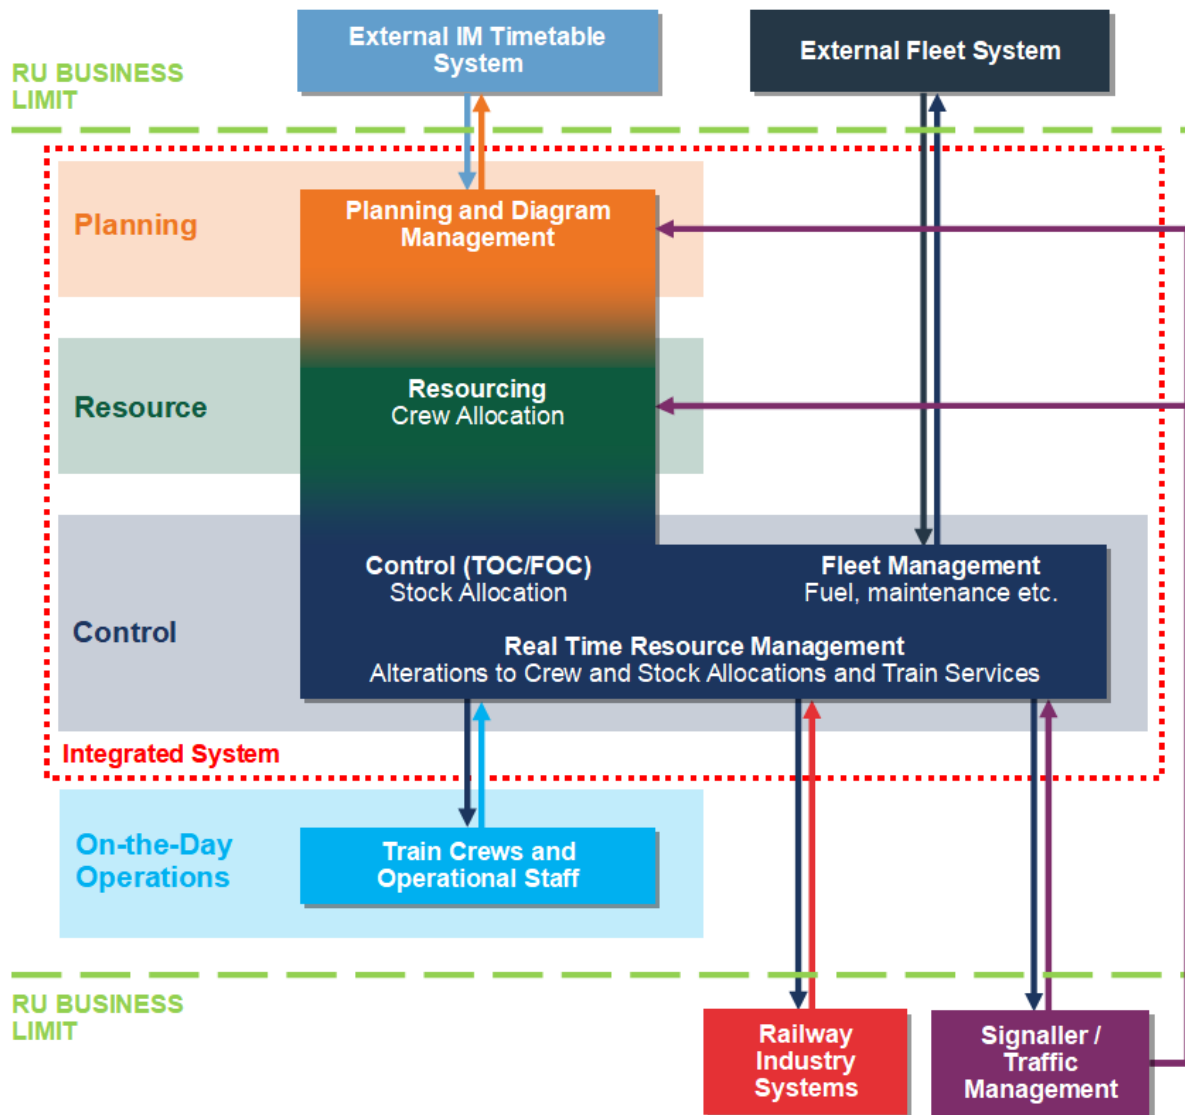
RU BUSINESS LIMIT

External IM Timetable System

External Fleet System

Planning

Planning and Diagram Management

Resource

Resourcing
Crew Allocation

Control

Control (TOC/FOC)
Stock Allocation

Fleet Management
Fuel, maintenance etc.

Real Time Resource Management
Alterations to Crew and Stock Allocations and Train Services

Integrated System

On-the-Day Operations

Train Crews and Operational Staff

RU BUSINESS LIMIT

Railway Industry Systems

Signaller / Traffic Management